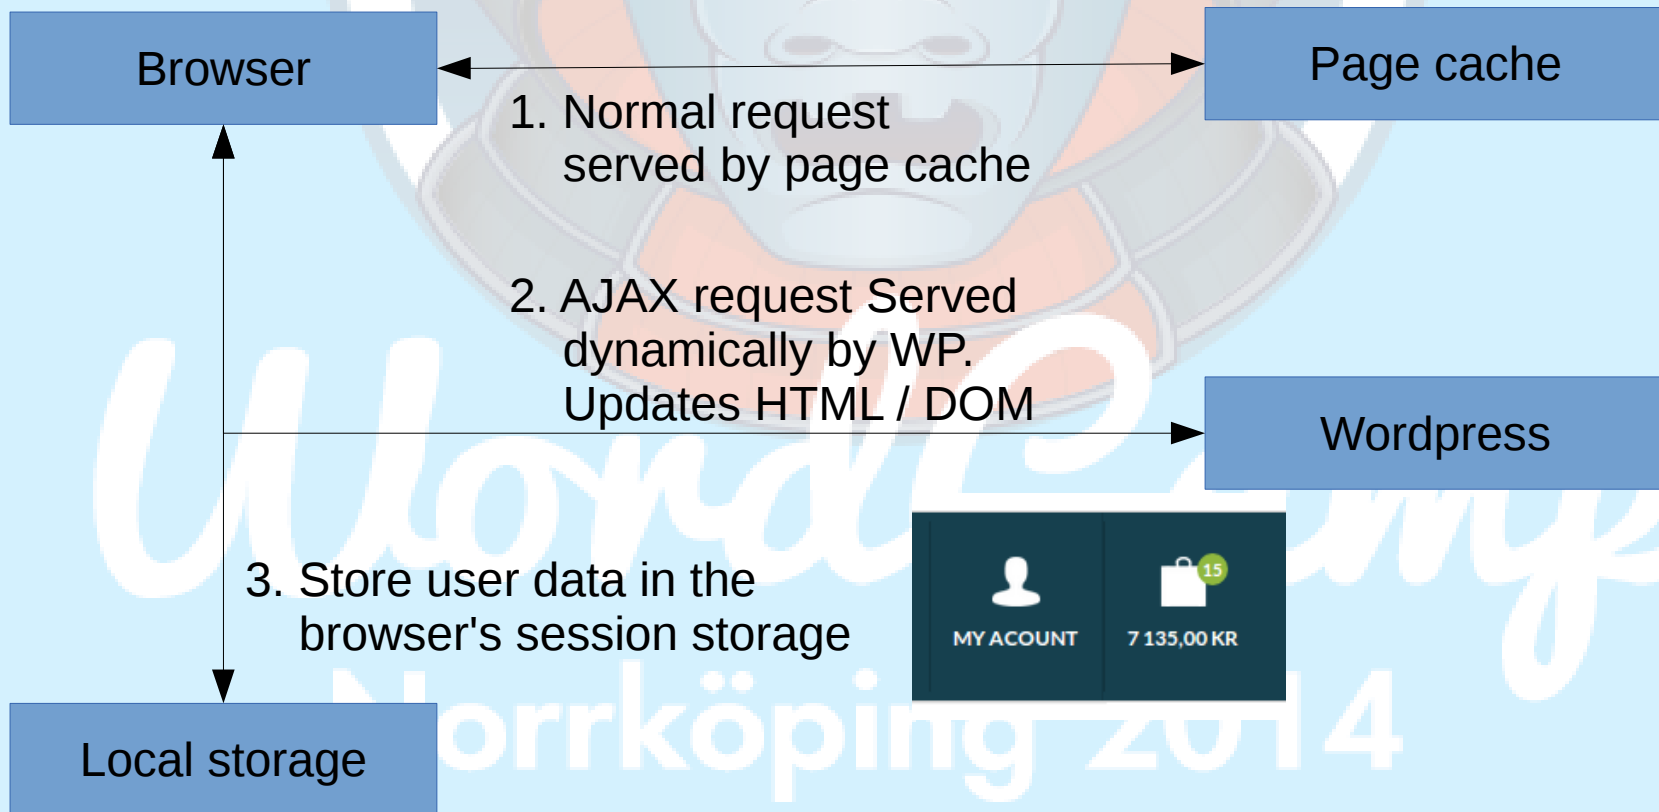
Browser

Page cache

1. Normal request served by page cache

2. AJAX request Served dynamically by WP. Updates HTML / DOM

Wordpress

3. Store user data in the browser's session storage

MY ACOUNT

15

7 135,00 KR

Local storage

WordCamp Norrköping 2014